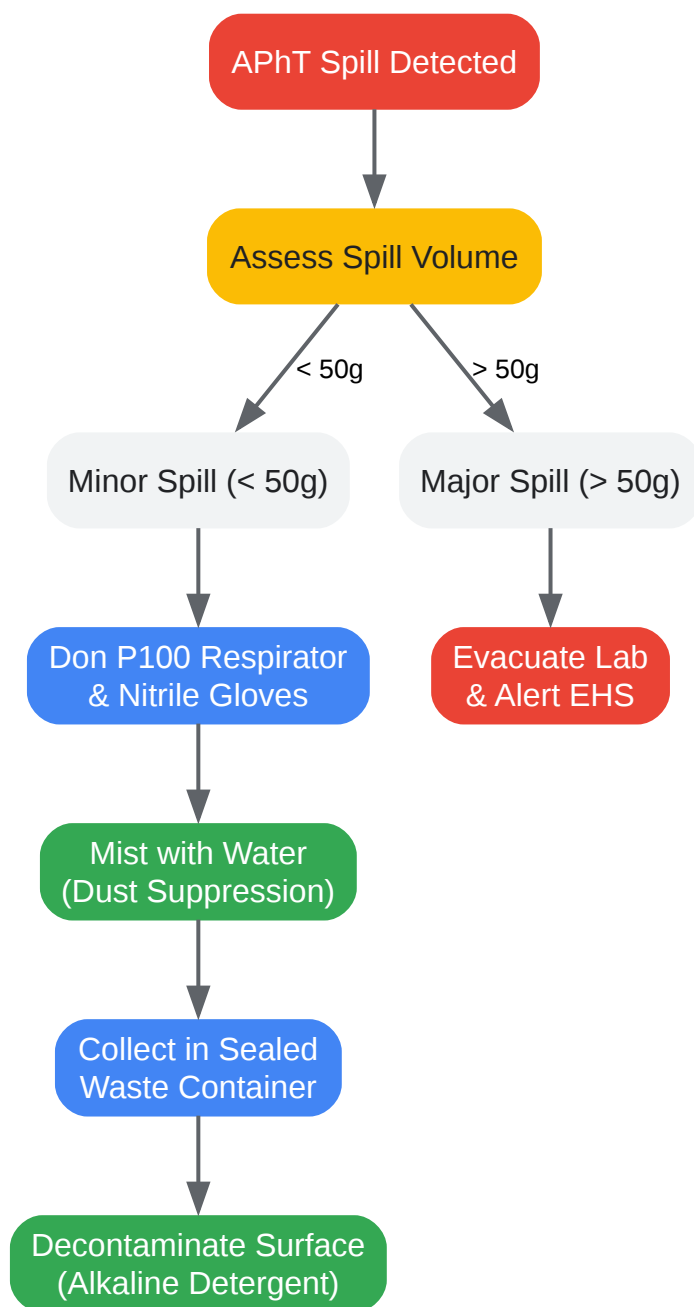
APhT Spill Detected

Assess Spill Volume

< 50g

> 50g

Minor Spill (< 50g)

Major Spill (> 50g)

Don P100 Respirator & Nitrile Gloves

Evacuate Lab & Alert EHS

Mist with Water (Dust Suppression)

Collect in Sealed Waste Container

Decontaminate Surface (Alkaline Detergent)